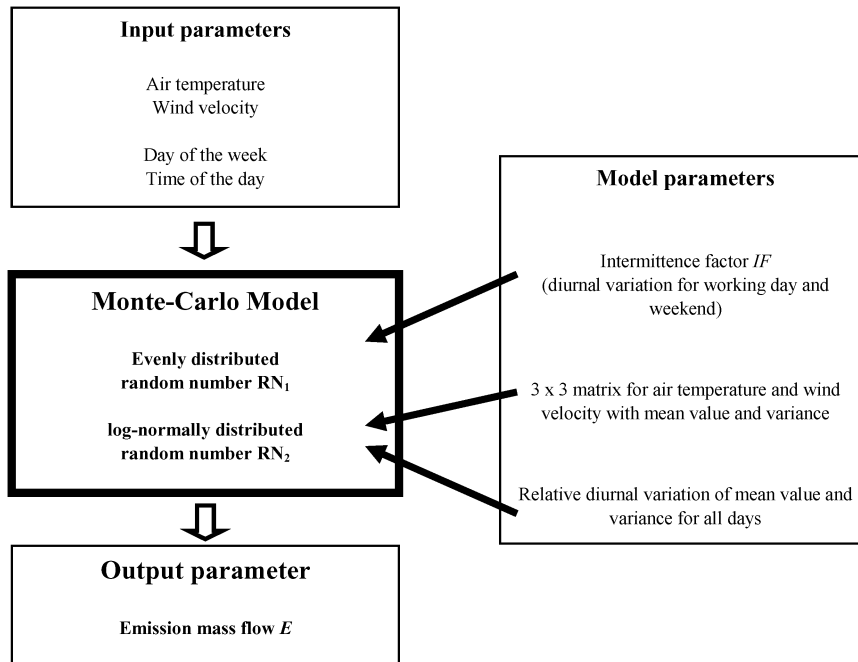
**Input parameters**

Air temperature
Wind velocity

Day of the week
Time of the day

**Model parameters**

Intermittence factor *IF*
(diurnal variation for working day and weekend)

3 x 3 matrix for air temperature and wind velocity with mean value and variance

Relative diurnal variation of mean value and variance for all days

**Monte-Carlo Model**

**Evenly distributed random number $RN_1$**

**log-normally distributed random number $RN_2$**

**Output parameter**

**Emission mass flow *E***